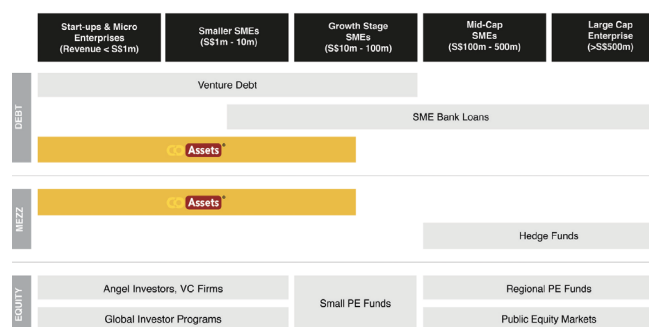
| Start-ups & Micro Enterprises (Revenue < S$1m) | Smaller SMEs (S$1m - 10m) | Growth Stage SMEs (S$10m - 100m) | Mid-Cap SMEs (S$100m - 500m) | Large Cap Enterprise (>S$500m) |
|---|---|---|---|---|

DEBT

Venture Debt

SME Bank Loans

CO Assets®

MEZZ

CO Assets®

Hedge Funds

EQUITY

Angel Investors, VC Firms

Small PE Funds

Regional PE Funds

Global Investor Programs

Public Equity Markets